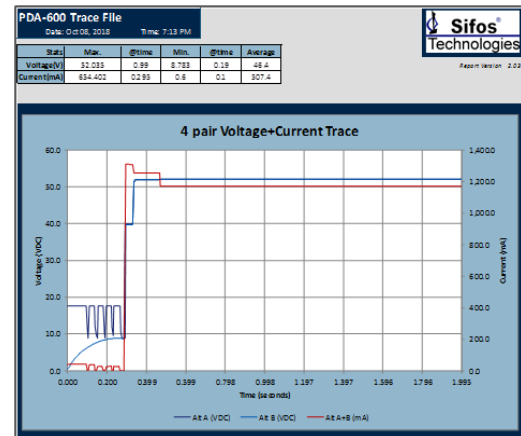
PDA-600 Trace File
Date: Oct 08, 2018 Time: 7:13 PM

| Stats | Max. | @time | Min. | @time | Average |
|---|---|---|---|---|---|
| Voltage(V) | 32.035 | 0.99 | 8.783 | 0.19 | 46.4 |
| Current(mA) | 634.402 | 0.293 | 0.6 | 0.1 | 307.4 |

Sifos Technologies

Report Version 2.0

4 pair Voltage+Current Trace

60.0
50.0
40.0
30.0
20.0
10.0
0.0

Voltage (VDC)

1,400.0
1,200.0
1,000.0
800.0
600.0
400.0
200.0
0.0

Current (mA)

0.000 0.200 0.399 0.399 0.798 0.998 1.197 1.397 1.596 1.796 1.995

Time (seconds)

Alt A (VDC) Alt B (VDC) Alt A+B (mA)